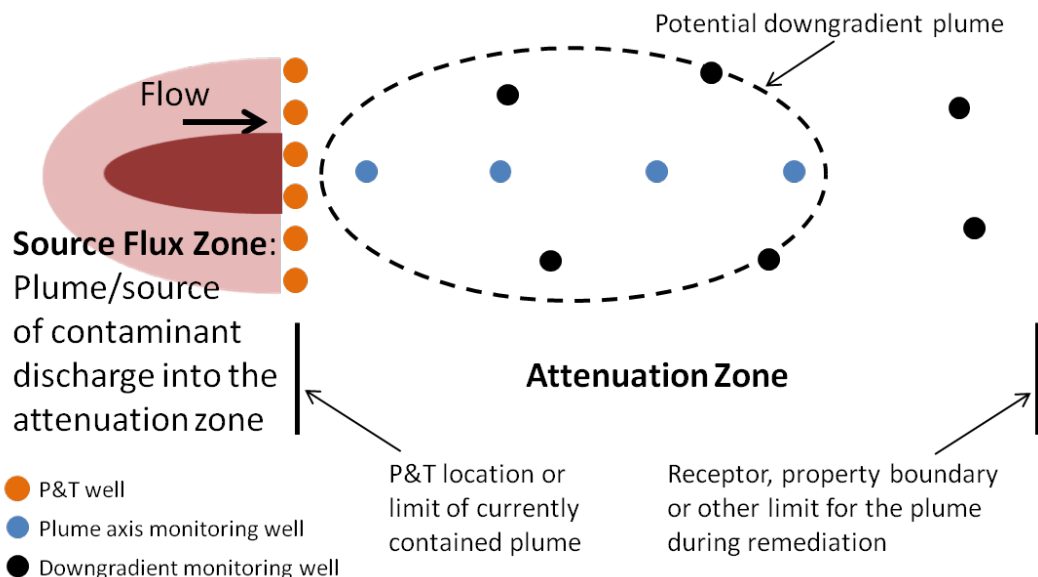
Potential downgradient plume

Flow

Source Flux Zone: Plume/source of contaminant discharge into the attenuation zone

Attenuation Zone

P&T well
Plume axis monitoring well
Downgradient monitoring well

P&T location or limit of currently contained plume

Receptor, property boundary or other limit for the plume during remediation